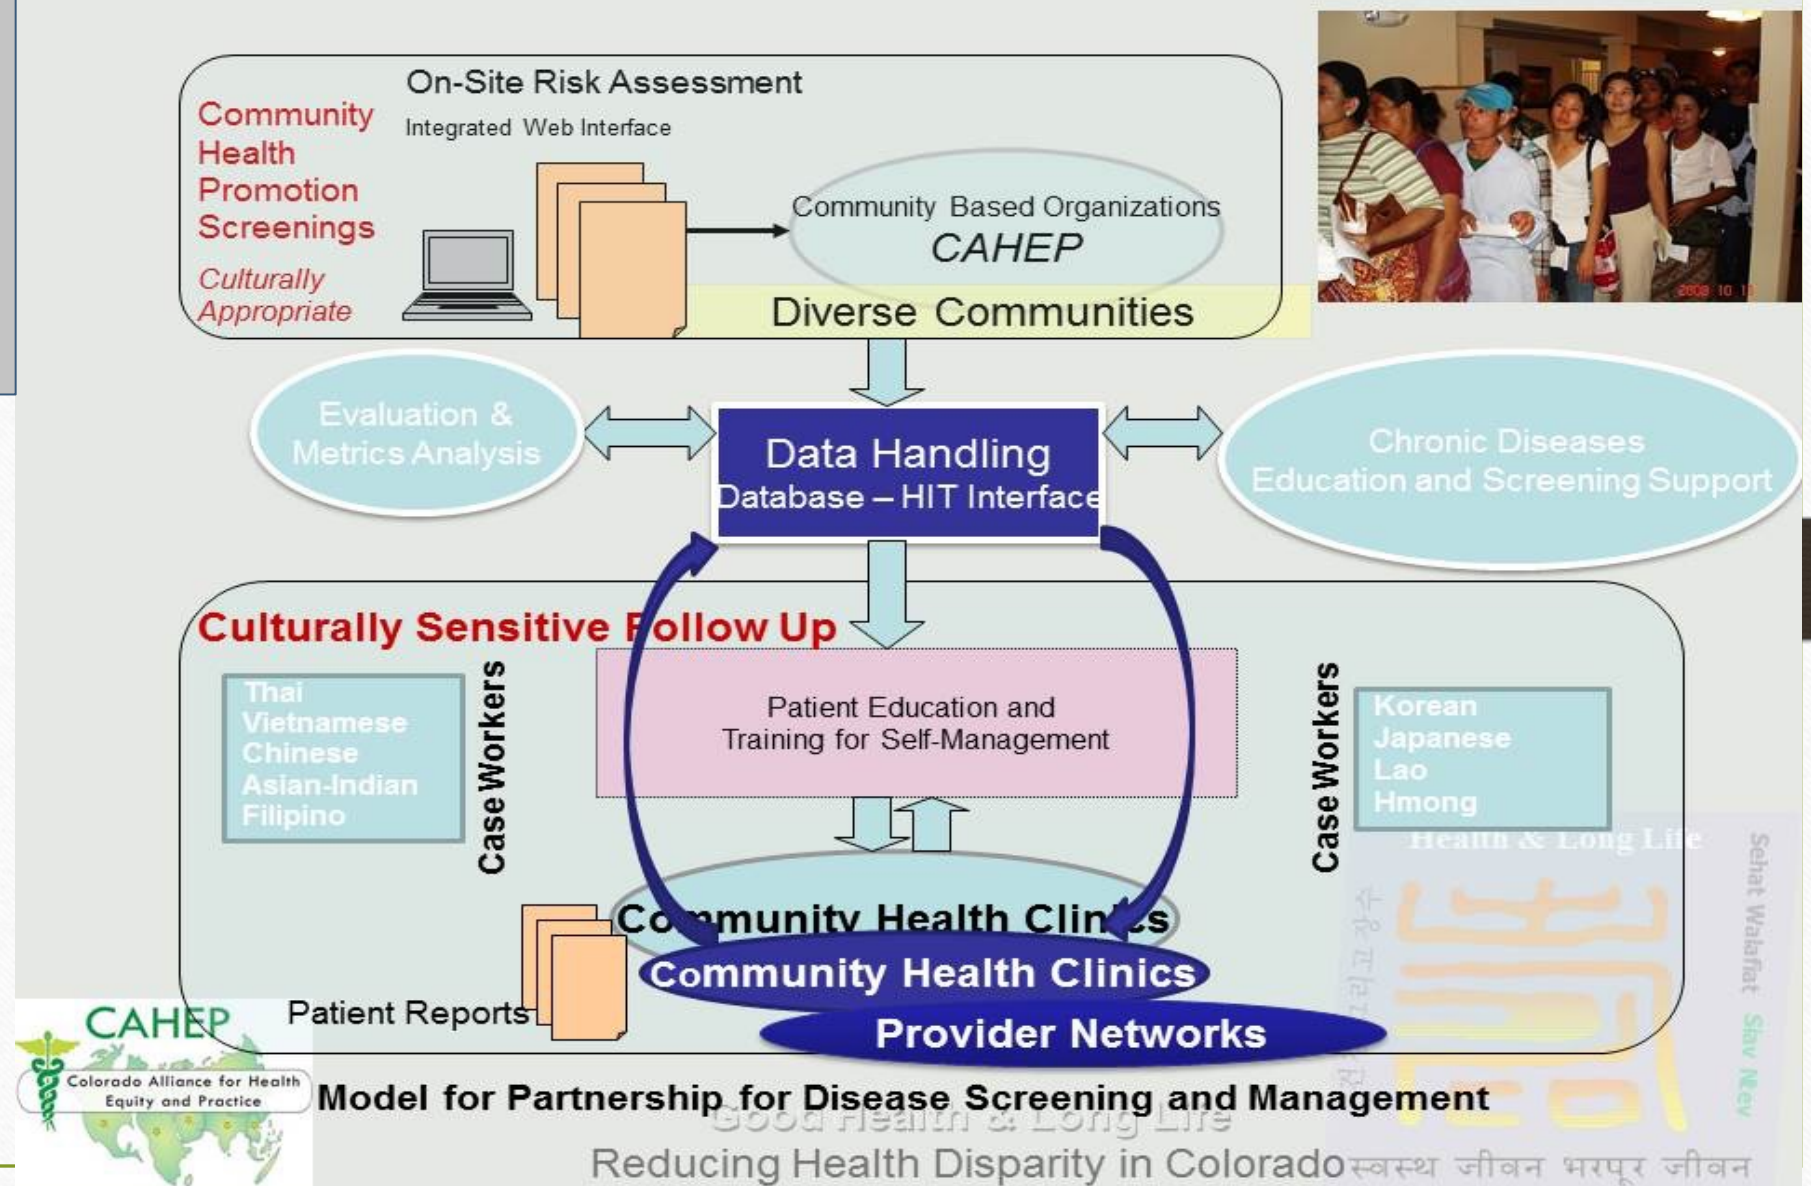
Community Health Promotion Screenings

Culturally Appropriate

On-Site Risk Assessment

Integrated Web Interface

Community Based Organizations

CAHEP

Diverse Communities

2008 10 1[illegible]

Evaluation & Metrics Analysis

Data Handling

Database – HIT Interface

Chronic Diseases Education and Screening Support

Culturally Sensitive Follow Up

Thai
Vietnamese
Chinese
Asian-Indian
Filipino

Case Workers

Patient Education and Training for Self-Management

Case Workers

Korean
Japanese
Lao
Hmong

Health & Long Life

Sehat Wakfat

Community Health Clinics

Community Health Clinics

Provider Networks

Patient Reports

CAHEP

Colorado Alliance for Health Equity and Practice

Model for Partnership for Disease Screening and Management

Good Health & Long Life

Reducing Health Disparity in Colorado स्वस्थ जीवन भरपूर जीवन